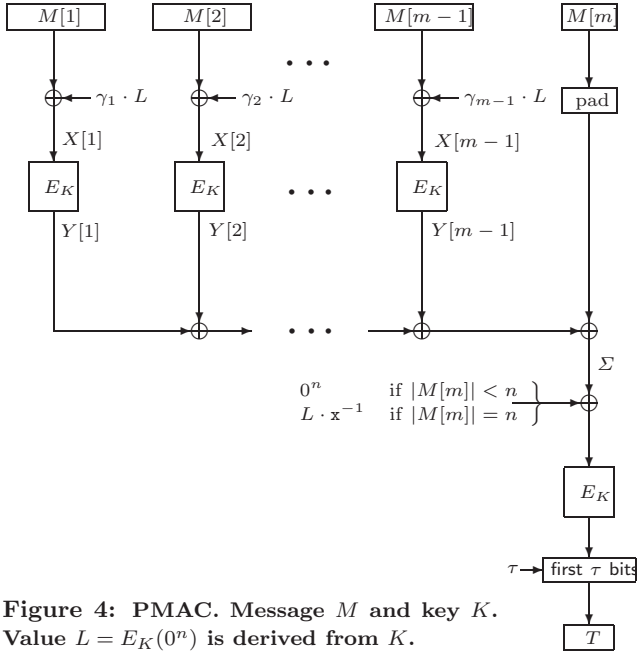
$M[1]$

$M[2]$

$M[m-1]$

$M[m]$

$\gamma_1 \cdot L$

$\gamma_2 \cdot L$

$\gamma_{m-1} \cdot L$

pad

$X[1]$

$X[2]$

$X[m-1]$

$E_K$

$E_K$

$E_K$

$Y[1]$

$Y[2]$

$Y[m-1]$

$\Sigma$

$0^n$ if $|M[m]| < n$

$L \cdot \mathtt{x}^{-1}$ if $|M[m]| = n$

$E_K$

$\tau$

first $\tau$ bits

$T$

**Figure 4: PMAC. Message $M$ and key $K$. Value $L = E_K(0^n)$ is derived from $K$.**